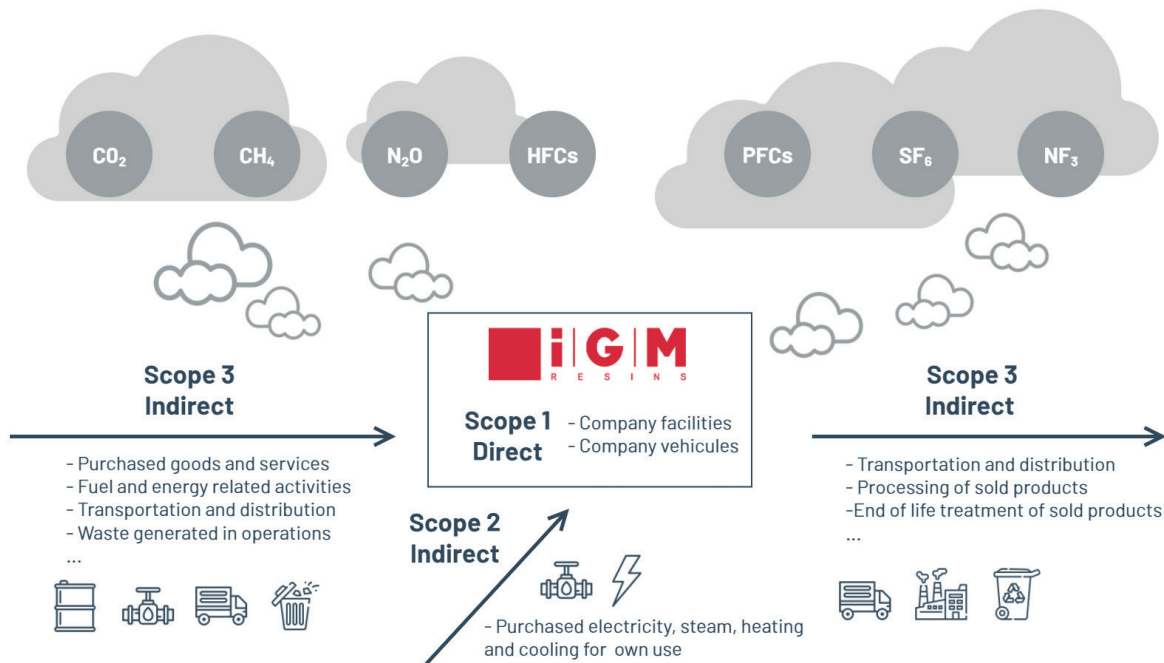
$CO_2$ $CH_4$ $N_2O$ HFCs PFCs $SF_6$ $NF_3$

Scope 3
Indirect

- Purchased goods and services
- Fuel and energy related activities
- Transportation and distribution
- Waste generated in operations
...

iGM
RESINS

Scope 1
Direct

- Company facilities
- Company vehicules

Scope 2
Indirect

- Purchased electricity, steam, heating and cooling for own use

Scope 3
Indirect

- Transportation and distribution
- Processing of sold products
-End of life treatment of sold products
...